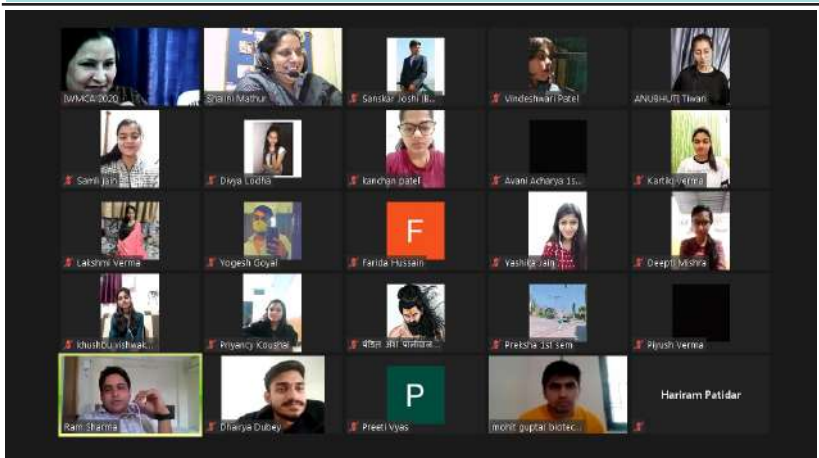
IWMCA2020
Shalini Mathur
Sanskar Joshi B...
Vindeshwari Patel
ANUBHUTI Tiwari
Samli Jain
Divya Lodha
kanchan patel
Avani Acharya 1s...
Kartiki Verma
Lakshmi Verma
Yogesh Goyal
F
Farida Hussain
Yashika Jain
Deepti Mishra
khushbu vishwak...
Priyancy Koushal
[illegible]
Preksha 1st sem
Piyush Verma
Ram Sharma
Dhairya Dubey
P
Preeti Vyas
mohit gupta biotec...
Hariram Patidar